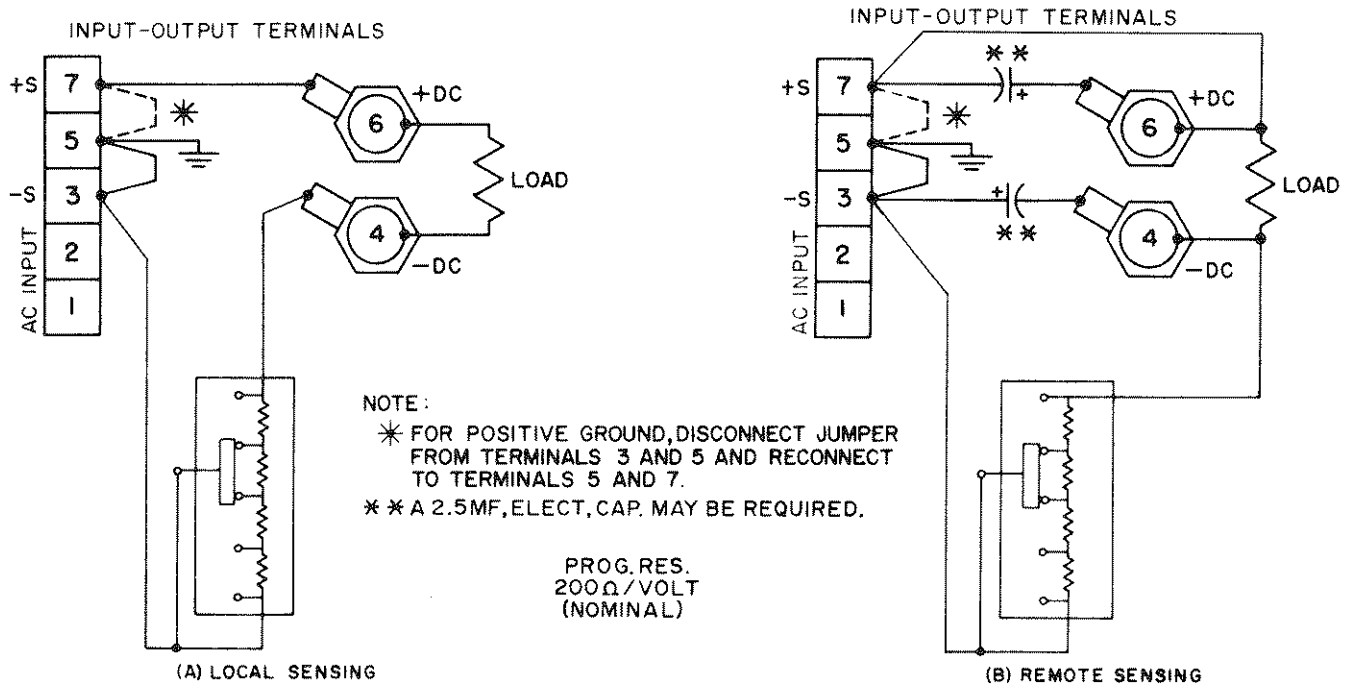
INPUT-OUTPUT TERMINALS

+S 7
5
-S 3
2
1
AC INPUT

✳

6 +DC

LOAD

4 -DC

(A) LOCAL SENSING

NOTE:

✳ FOR POSITIVE GROUND, DISCONNECT JUMPER FROM TERMINALS 3 AND 5 AND RECONNECT TO TERMINALS 5 AND 7.

✳✳ A 2.5MF, ELECT, CAP. MAY BE REQUIRED.

PROG. RES. 200Ω/VOLT (NOMINAL)

INPUT-OUTPUT TERMINALS

+S 7
5
-S 3
2
1
AC INPUT

✳✳
+
✳
+
✳✳

6 +DC

LOAD

4 -DC

(B) REMOTE SENSING